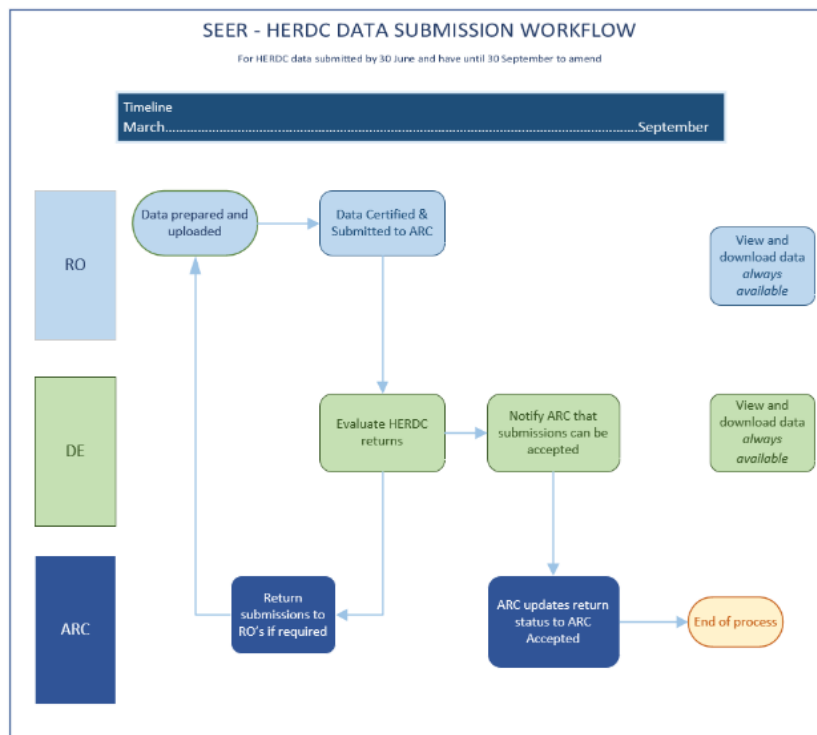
SEER - HERDC DATA SUBMISSION WORKFLOW

For HERDC data submitted by 30 June and have until 30 September to amend

Timeline
March.......................................................................................................................September

RO

Data prepared and uploaded

Data Certified & Submitted to ARC

View and download data *always available*

DE

Evaluate HERDC returns

Notify ARC that submissions can be accepted

View and download data *always available*

ARC

Return submissions to RO's if required

ARC updates return status to ARC Accepted

End of process